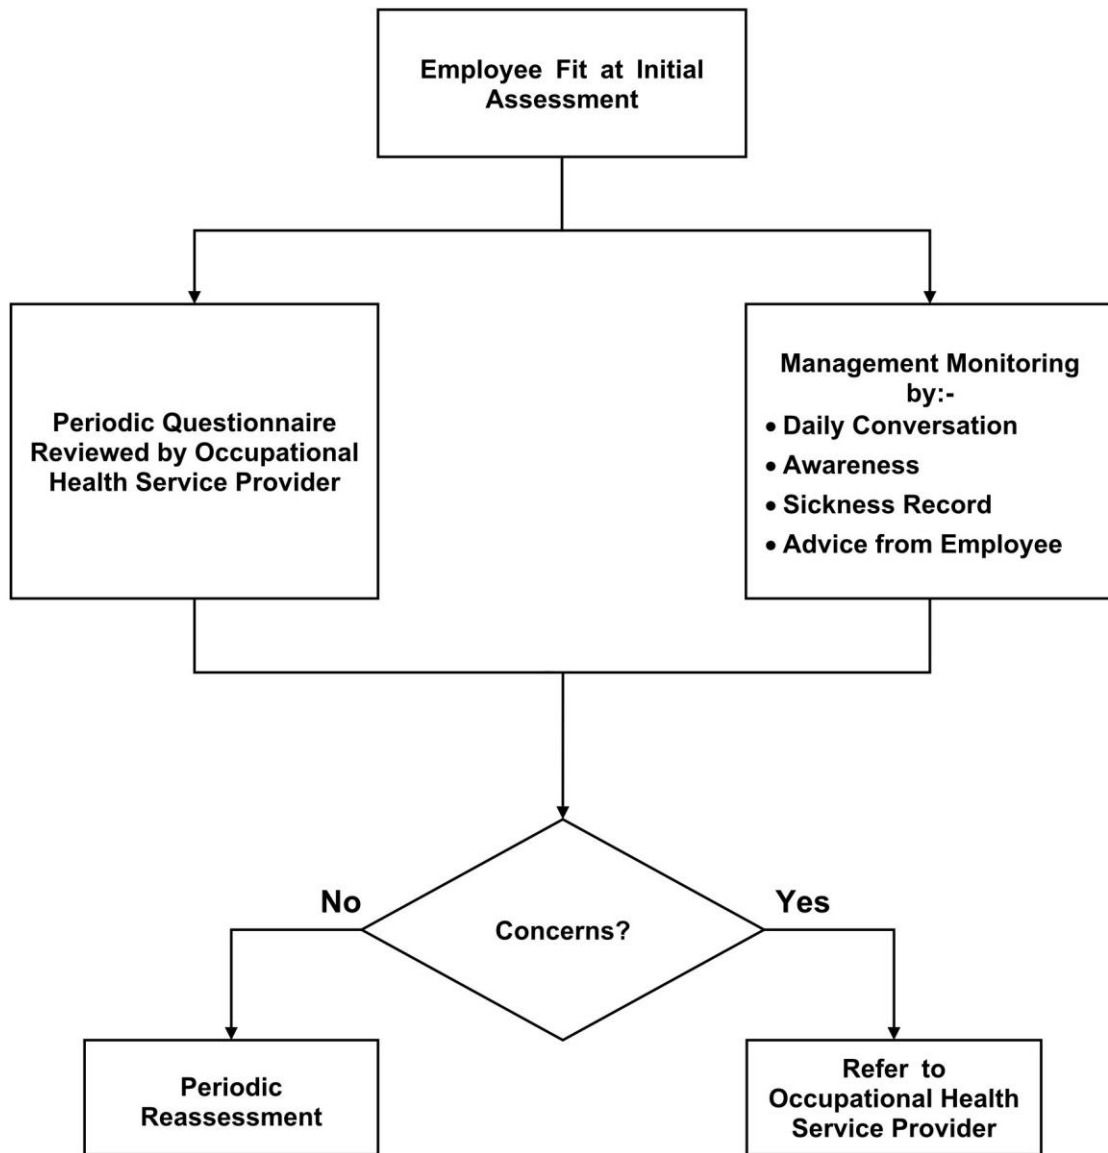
Employee Fit at Initial Assessment

Periodic Questionnaire Reviewed by Occupational Health Service Provider

Management Monitoring by:-
• Daily Conversation
• Awareness
• Sickness Record
• Advice from Employee

No

Concerns?

Yes

Periodic Reassessment

Refer to Occupational Health Service Provider